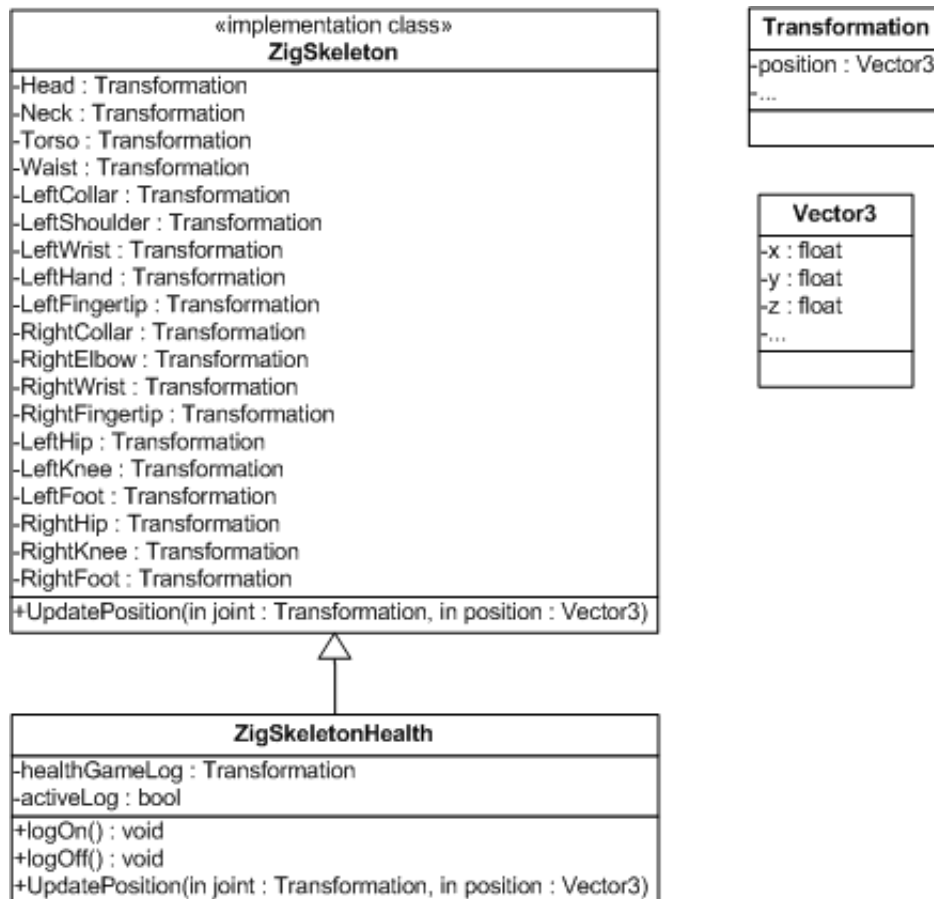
«implementation class»
ZigSkeleton

-Head : Transformation
-Neck : Transformation
-Torso : Transformation
-Waist : Transformation
-LeftCollar : Transformation
-LeftShoulder : Transformation
-LeftWrist : Transformation
-LeftHand : Transformation
-LeftFingertip : Transformation
-RightCollar : Transformation
-RightElbow : Transformation
-RightWrist : Transformation
-RightFingertip : Transformation
-LeftHip : Transformation
-LeftKnee : Transformation
-LeftFoot : Transformation
-RightHip : Transformation
-RightKnee : Transformation
-RightFoot : Transformation

+UpdatePosition(in joint : Transformation, in position : Vector3)

Transformation

-position : Vector3
-...

Vector3

-x : float
-y : float
-z : float
-...

ZigSkeletonHealth

-healthGameLog : Transformation
-activeLog : bool

+logOn() : void
+logOff() : void
+UpdatePosition(in joint : Transformation, in position : Vector3)